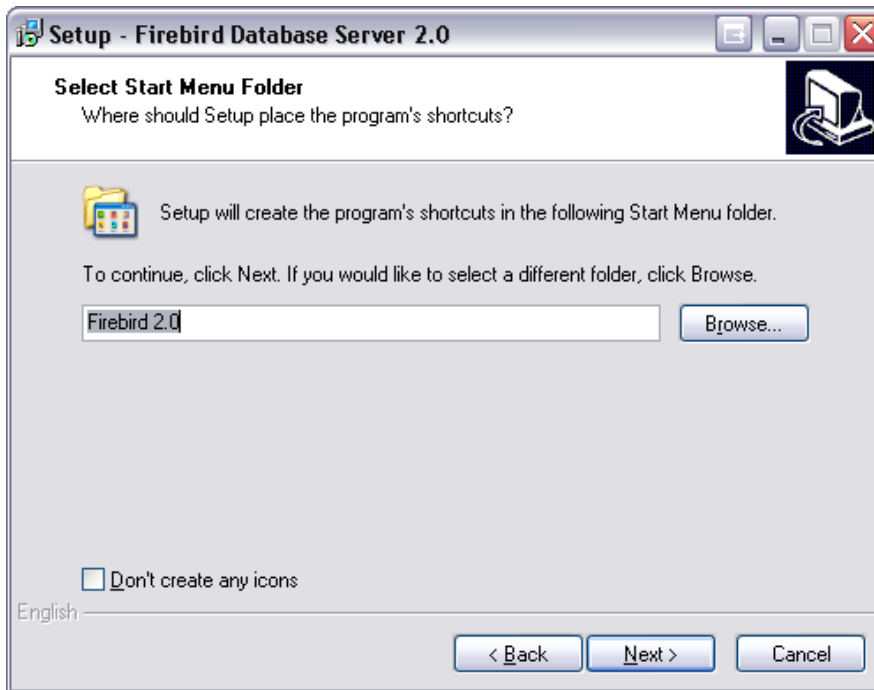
Setup - Firebird Database Server 2.0

Select Start Menu Folder
Where should Setup place the program's shortcuts?

Setup will create the program's shortcuts in the following Start Menu folder.

To continue, click Next. If you would like to select a different folder, click Browse.

Firebird 2.0

Browse...

Don't create any icons

English

< Back

Next >

Cancel